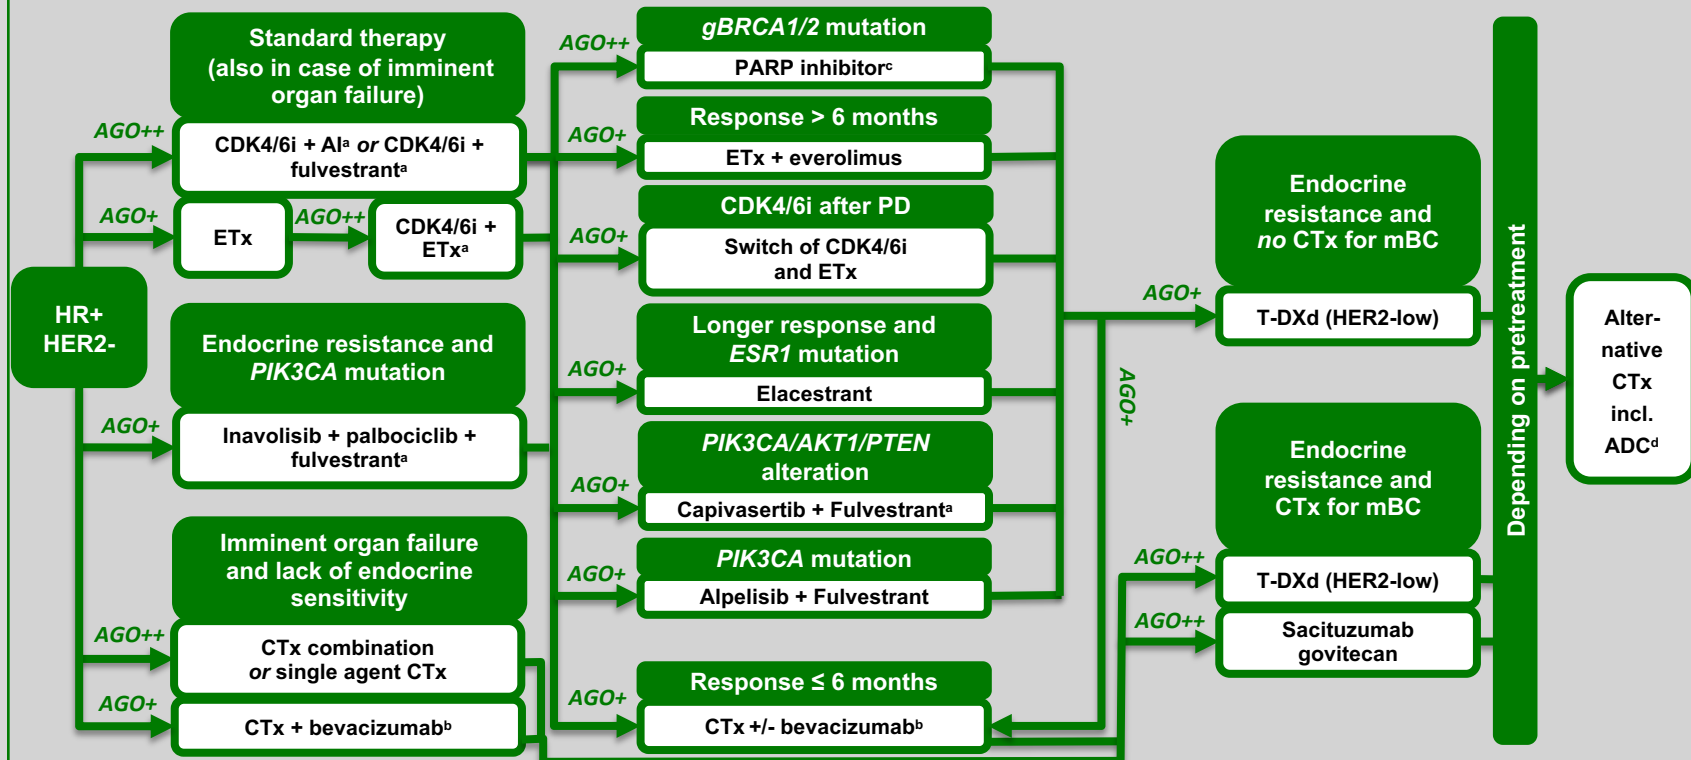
HR+
HER2-

AGO++

Standard therapy
(also in case of imminent organ failure)

CDK4/6i + AI$^{a}$ *or* CDK4/6i + fulvestrant$^{a}$

AGO+

ETx

AGO++

CDK4/6i + ETx$^{a}$

Endocrine resistance and *PIK3CA* mutation

AGO+

Inavolisib + palbociclib + fulvestrant$^{a}$

Imminent organ failure and lack of endocrine sensitivity

AGO++

CTx combination *or* single agent CTx

AGO+

CTx + bevacizumab$^{b}$

AGO++

*gBRCA1/2* mutation

PARP inhibitor$^{c}$

AGO+

Response > 6 months

ETx + everolimus

AGO+

CDK4/6i after PD

Switch of CDK4/6i and ETx

AGO+

Longer response and *ESR1* mutation

Elacestrant

AGO+

*PIK3CA/AKT1/PTEN* alteration

Capivasertib + Fulvestrant$^{a}$

AGO+

*PIK3CA* mutation

Alpelisib + Fulvestrant

AGO+

Response ≤ 6 months

CTx +/- bevacizumab$^{b}$

AGO+

AGO+

Endocrine resistance and *no* CTx for mBC

T-DXd (HER2-low)

Endocrine resistance and CTx for mBC

AGO++

T-DXd (HER2-low)

AGO++

Sacituzumab govitecan

Depending on pretreatment

Alter-native CTx incl. ADC$^{d}$